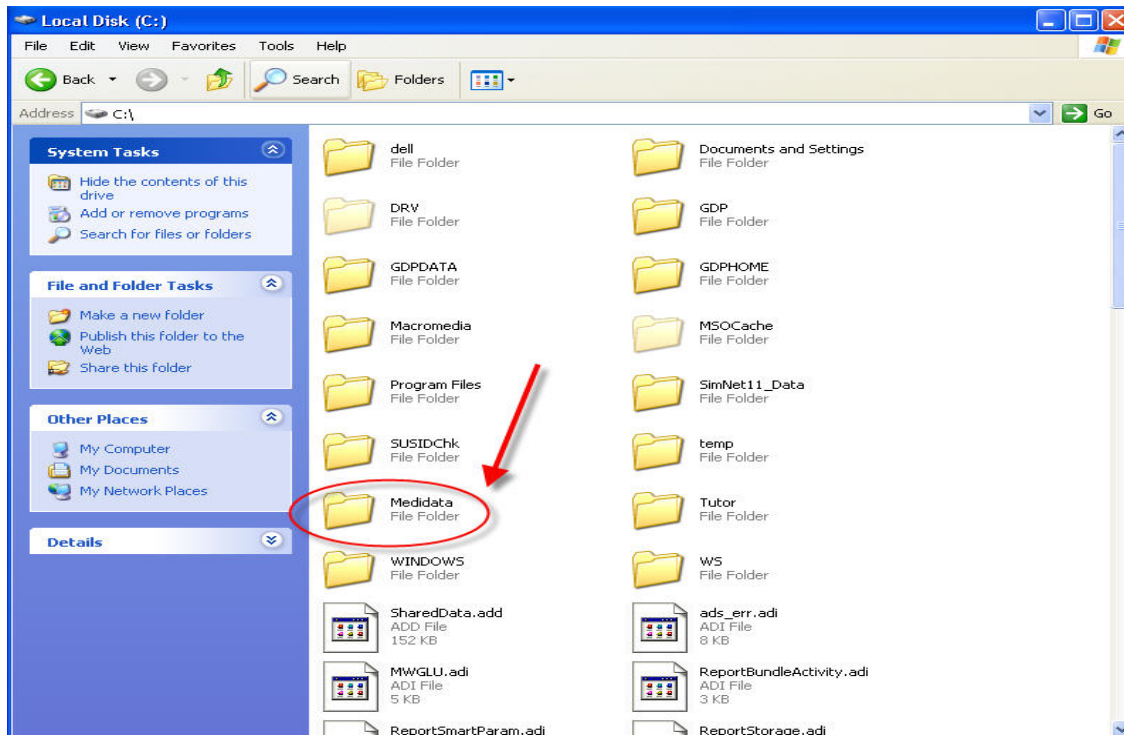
Local Disk (C:)

File Edit View Favorites Tools Help

Back Search Folders

Address C:\

Go

System Tasks

Hide the contents of this drive

Add or remove programs

Search for files or folders

File and Folder Tasks

Make a new folder

Publish this folder to the Web

Share this folder

Other Places

My Computer

My Documents

My Network Places

Details

dell
File Folder

Documents and Settings
File Folder

DRV
File Folder

GDP
File Folder

GDPDATA
File Folder

GDPHOME
File Folder

Macromedia
File Folder

MSOCache
File Folder

Program Files
File Folder

SimNet11_Data
File Folder

SUSIDChk
File Folder

temp
File Folder

Medidata
File Folder

Tutor
File Folder

WINDOWS
File Folder

WS
File Folder

SharedData.add
ADD File
152 KB

ads_err.adi
ADI File
8 KB

MWGLU.adi
ADI File
5 KB

ReportBundleActivity.adi
ADI File
3 KB

ReportSmartParam.adi

ReportStorage.adi